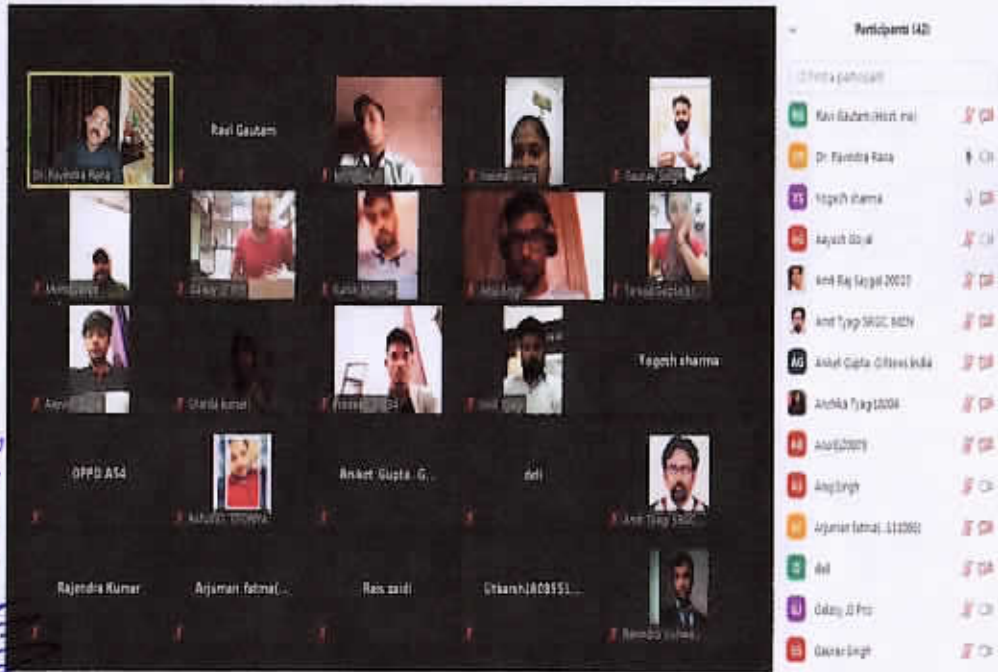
Dr. Ravindra Rana

Ravi Gautam

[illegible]

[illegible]

Gaurav Singh

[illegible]

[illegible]

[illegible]

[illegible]

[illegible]

Aayu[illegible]

Sharda kumari

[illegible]

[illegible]

Yogesh sharma

OPPO A54

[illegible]

Aniket Gupta G...

dell

Amit Tyagi SRGC

Rajendra Kumar

Arjuman fatma(...

Rais zaidi

Utkarsh(1809551...

Ravindra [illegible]

Participants (42)

Find a participant

RG Ravi Gautam (Host, me)

DR Dr. Ravindra Rana

YS Yogesh sharma

AG Aayush Goyal

Amit Raj Saygal 20027

Amit Tyagi SRGC MZN

AG Aniket Gupta Citizens India

Anshika Tyagi 10004

AA Arai 020009

AS Anuj Singh

AF Arjuman fatma(...1110065)

D dell

GJ Galaxy J2 Pro

GS Gaurav Singh